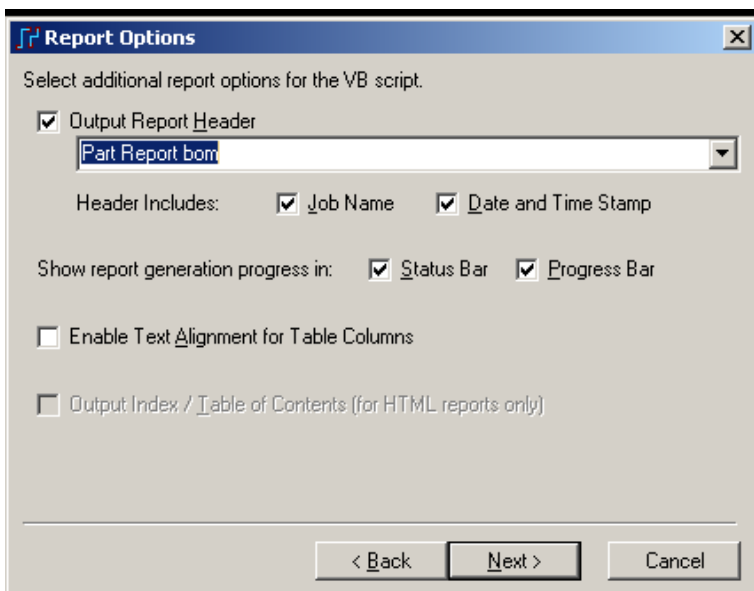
Report Options

Select additional report options for the VB script.

Output Report Header

Part Report bom

Header Includes: Job Name Date and Time Stamp

Show report generation progress in: Status Bar Progress Bar

Enable Text Alignment for Table Columns

Output Index / Table of Contents (for HTML reports only)

< Back Next > Cancel